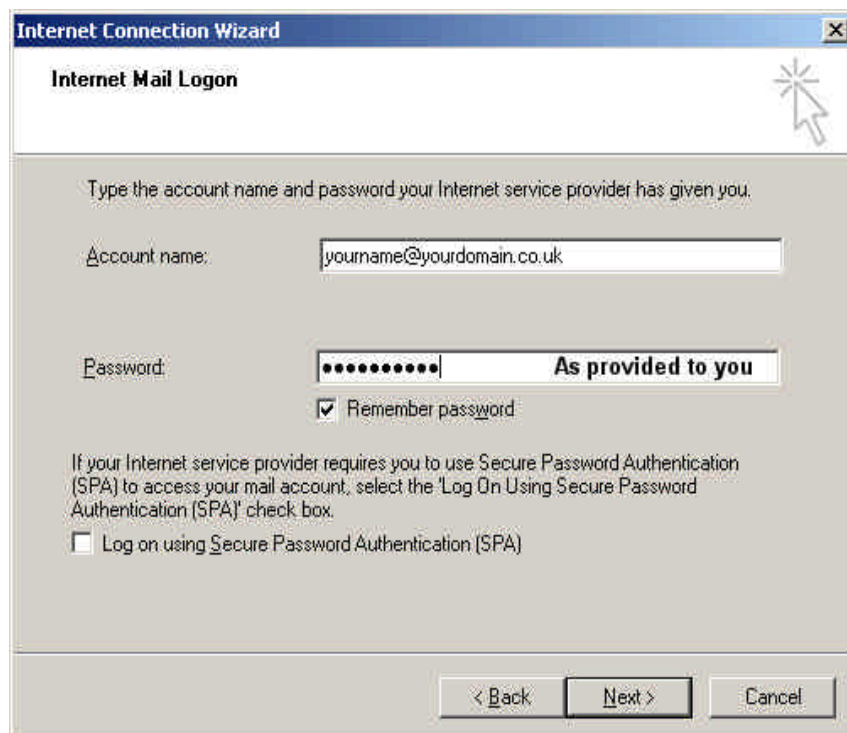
Internet Connection Wizard

Internet Mail Logon

Type the account name and password your Internet service provider has given you.

Account name: yourname@yourdomain.co.uk

Password: •••••••••• As provided to you

Remember password

If your Internet service provider requires you to use Secure Password Authentication (SPA) to access your mail account, select the 'Log On Using Secure Password Authentication (SPA)' check box.

Log on using Secure Password Authentication (SPA)

< Back Next > Cancel